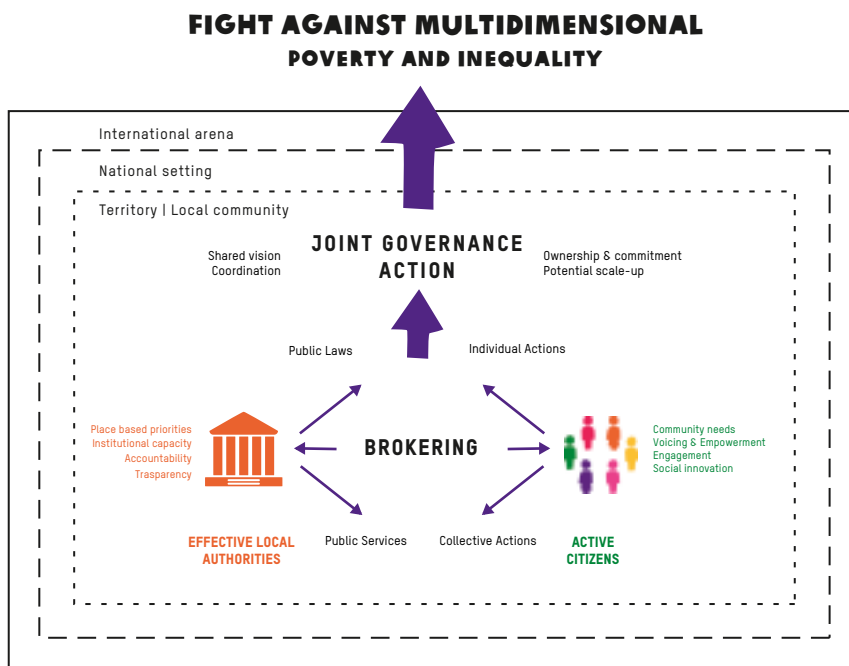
FIGHT AGAINST MULTIDIMENSIONAL
POVERTY AND INEQUALITY

International arena

National setting

Territory | Local community

Shared vision
Coordination

JOINT GOVERNANCE ACTION

Ownership & commitment
Potential scale-up

Public Laws

Individual Actions

Place based priorities
Institutional capacity
Accountability
Trasparency

BROKERING

Community needs
Voicing & Empowerment
Engagement
Social innovation

EFFECTIVE LOCAL AUTHORITIES

Public Services

Collective Actions

ACTIVE CITIZENS